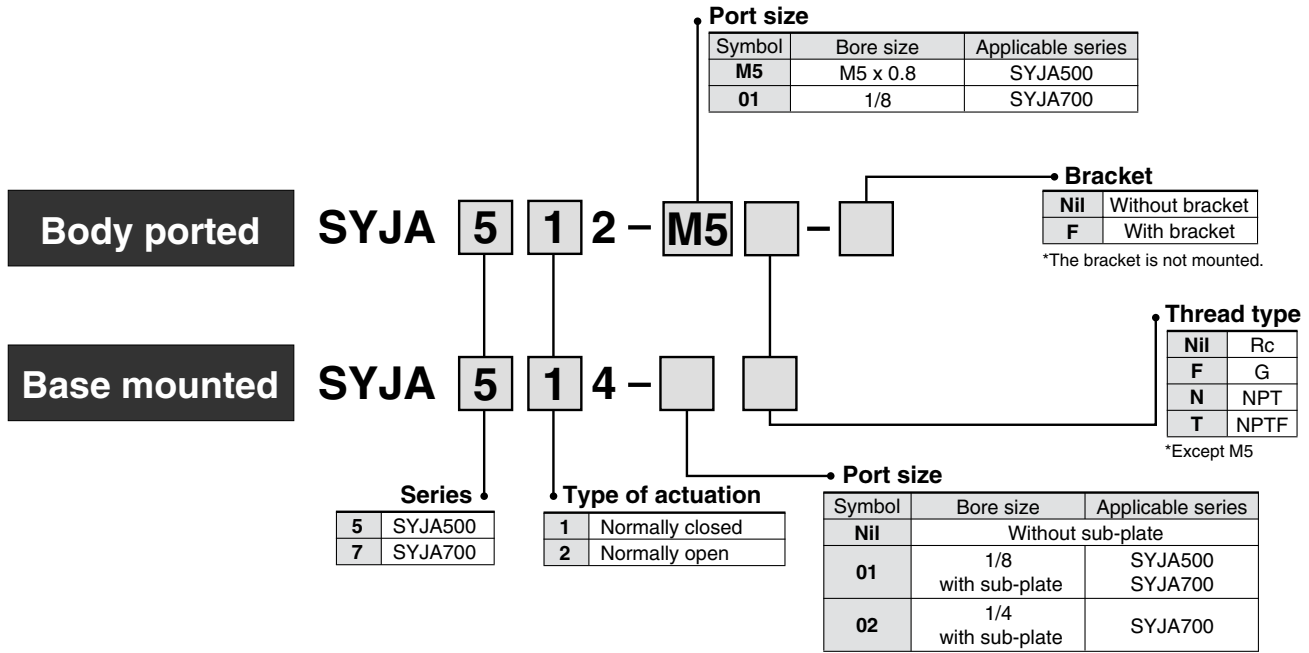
Port size

| Symbol | Bore size | Applicable series |
|---|---|---|
| M5 | M5 x 0.8 | SYJA500 |
| 01 | 1/8 | SYJA700 |

Body ported SYJA 5 1 2 – M5 –

Bracket

| Nil | Without bracket |
|---|---|
| F | With bracket |

*The bracket is not mounted.

Thread type

| Nil | Rc |
|---|---|
| F | G |
| N | NPT |
| T | NPTF |

*Except M5

Base mounted SYJA 5 1 4 –

Port size

| Symbol | Bore size | Applicable series |
|---|---|---|
| Nil | Without sub-plate | |
| 01 | 1/8 with sub-plate | SYJA500 SYJA700 |
| 02 | 1/4 with sub-plate | SYJA700 |

Series

| 5 | SYJA500 |
|---|---|
| 7 | SYJA700 |

Type of actuation

| 1 | Normally closed |
|---|---|
| 2 | Normally open |